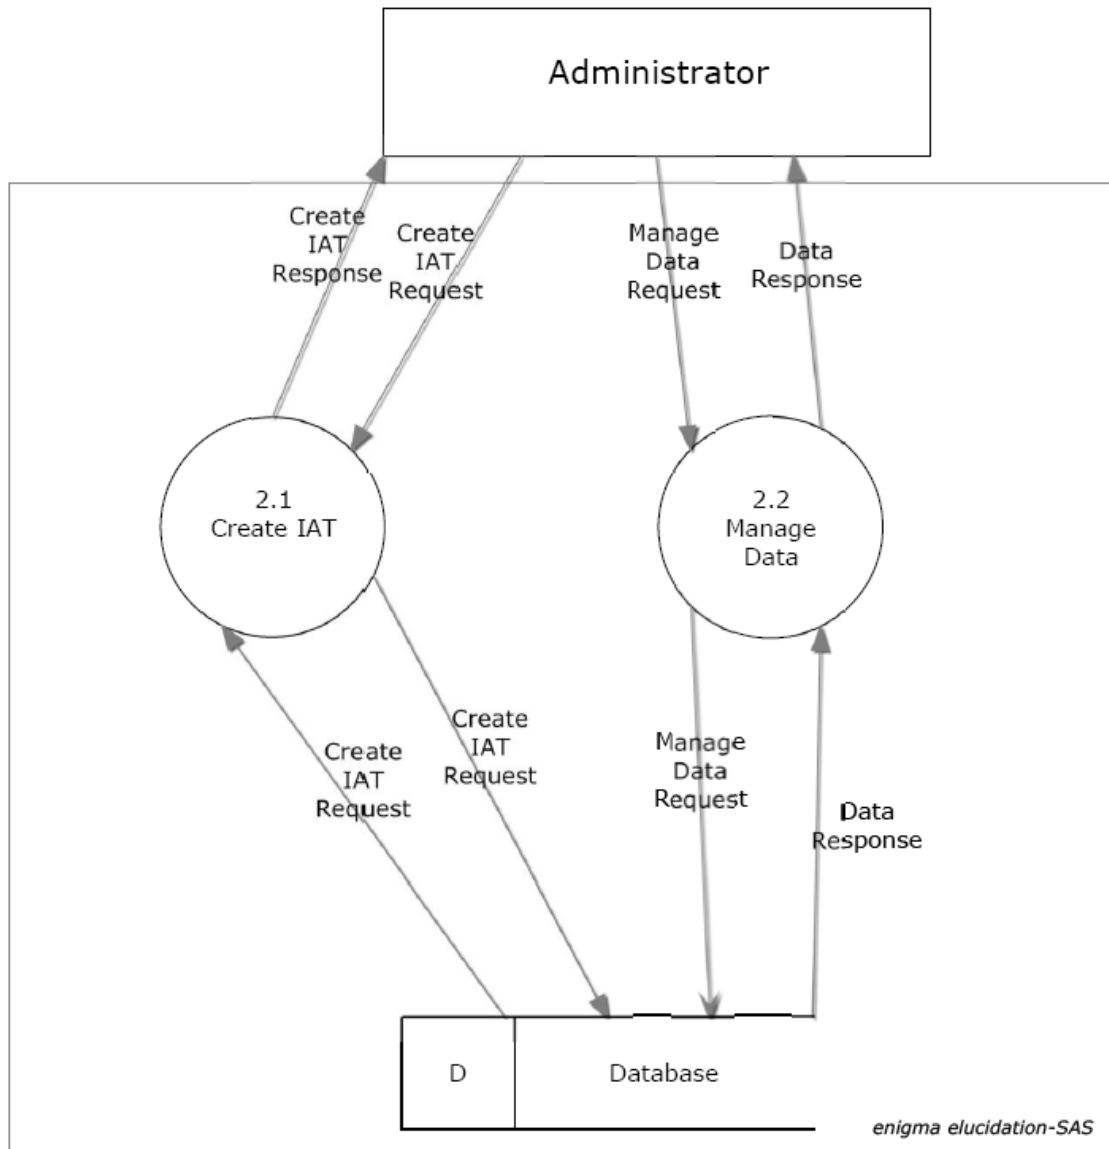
Administrator

Create IAT Response

Create IAT Request

Manage Data Request

Data Response

2.1
Create IAT

2.2
Manage Data

Create IAT Request

Create IAT Request

Manage Data Request

Data Response

D

Database

enigma elucidation-SAS